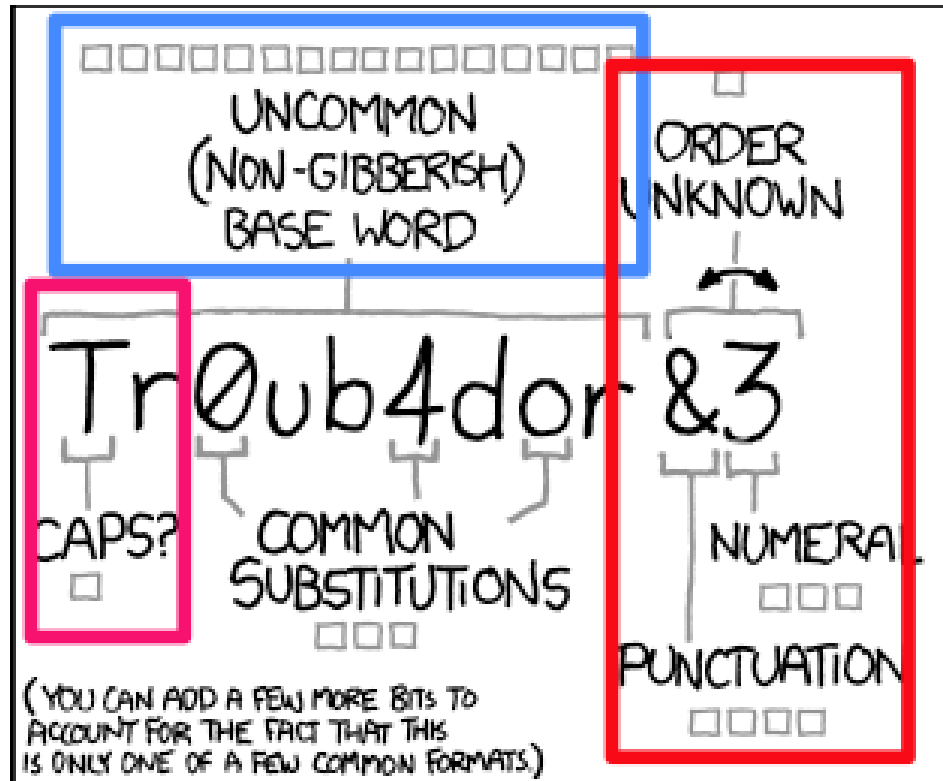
UNCOMMON (NON-GIBBERISH) BASE WORD

ORDER UNKNOWN

Tr0ub4dor&3

CAPS?

COMMON SUBSTITUTIONS

NUMERAL

PUNCTUATION

(YOU CAN ADD A FEW MORE BITS TO ACCOUNT FOR THE FACT THAT THIS IS ONLY ONE OF A FEW COMMON FORMATS.)